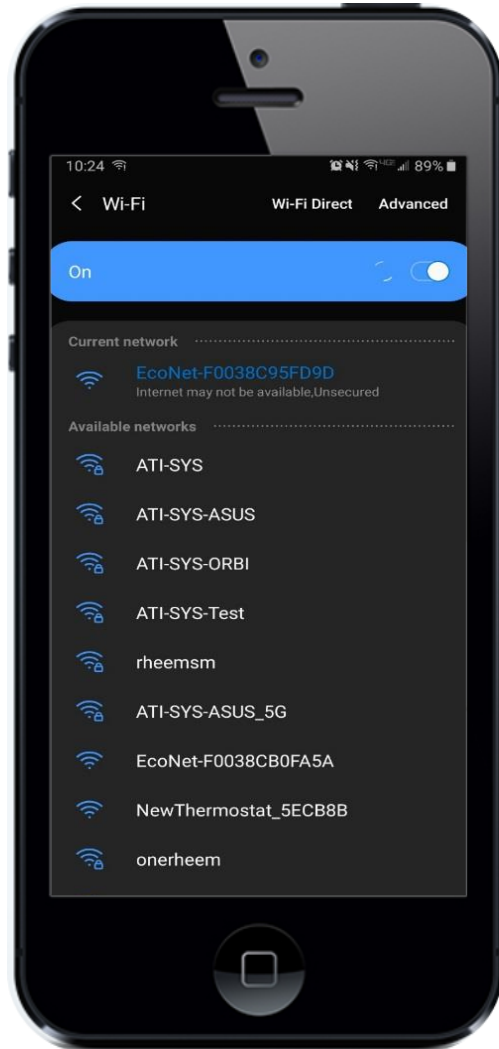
10:24

89%

< Wi-Fi

Wi-Fi Direct

Advanced

On

Current network

EcoNet-F0038C95FD9D
Internet may not be available,Unsecured

Available networks

ATI-SYS

ATI-SYS-ASUS

ATI-SYS-ORBI

ATI-SYS-Test

rheemsm

ATI-SYS-ASUS_5G

EcoNet-F0038CB0FA5A

NewThermostat_5ECB8B

onerheem